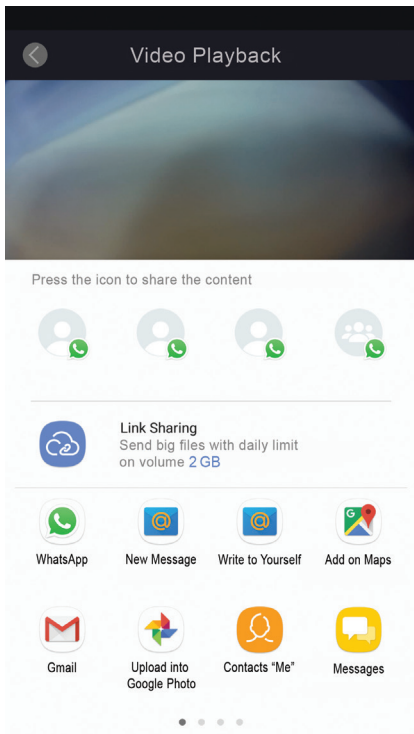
Video Playback

Press the icon to share the content

Link Sharing
Send big files with daily limit on volume 2 GB

WhatsApp
New Message
Write to Yourself
Add on Maps

Gmail
Upload into Google Photo
Contacts “Me”
Messages